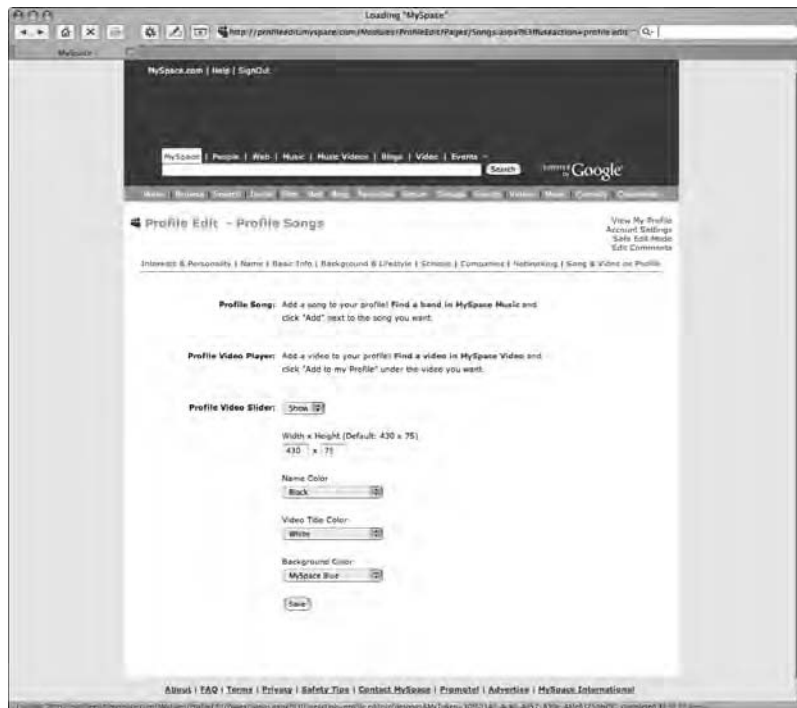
Loading "MySpace"

http://profileedit.myspace.com/Modules/ProfileEdit/Pages/Songs.aspx?fuseaction=profile.edit

MySpace

MySpace.com | Help | SignOut

MySpace | People | Web | Music | Music Videos | Blogs | Video | Events

Search

Google

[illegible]

Profile Edit - Profile Songs

View My Profile
Account Settings
Safe Edit Mode
Edit Comments

Interests & Personality | Name | Basic Info | Background & Lifestyle | Schools | Companies | Networking | Song & Video on Profile

Profile Song: Add a song to your profile! Find a band in MySpace Music and click "Add" next to the song you want.

Profile Video Player: Add a video to your profile! Find a video in MySpace Video and click "Add to my Profile" under the video you want.

Profile Video Slider: Show

Width x Height (Default: 430 x 75)
430 x 75

Name Color
Black

Video Title Color
White

Background Color
MySpace Blue

Save

About | FAQ | Terms | Privacy | Safety Tips | Contact MySpace | Promote! | Advertise | MySpace International

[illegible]